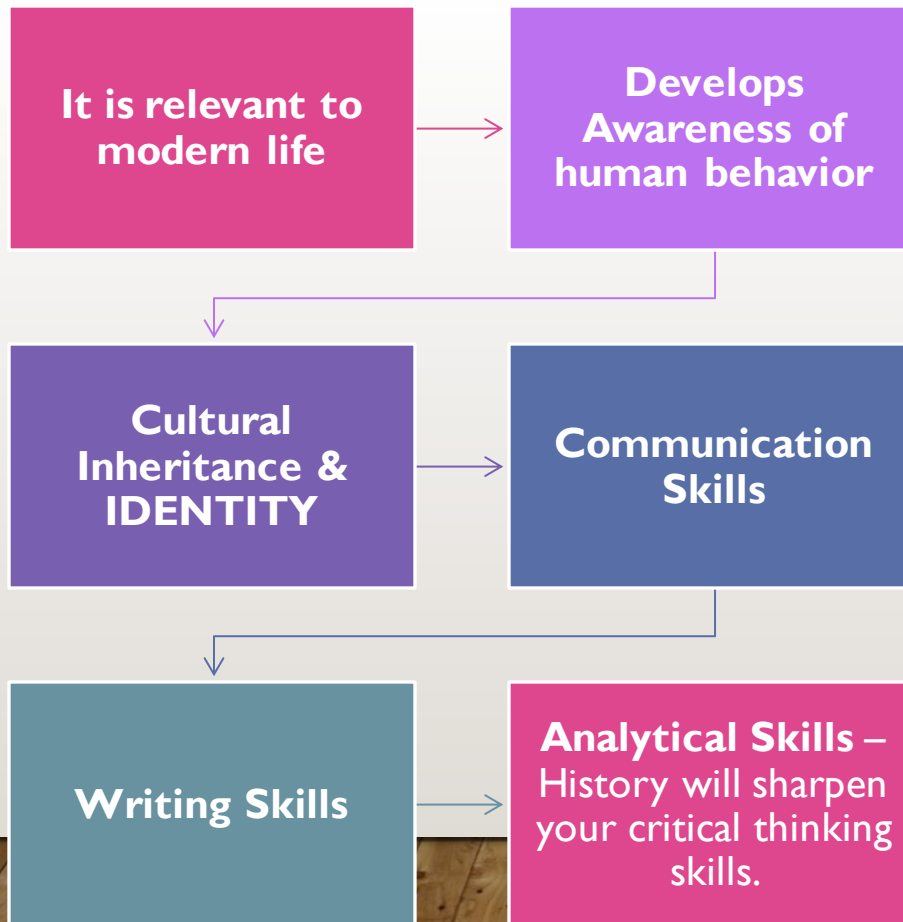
It is relevant to modern life

Develops Awareness of human behavior

Cultural Inheritance & IDENTITY

Communication Skills

Writing Skills

Analytical Skills – History will sharpen your critical thinking skills.